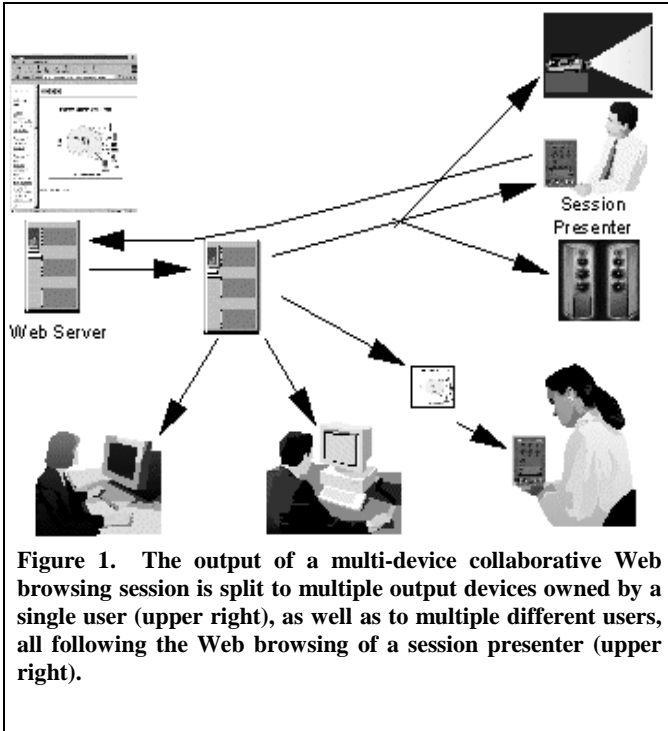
Session Presenter

Web Server

**Figure 1. The output of a multi-device collaborative Web browsing session is split to multiple output devices owned by a single user (upper right), as well as to multiple different users, all following the Web browsing of a session presenter (upper right).**